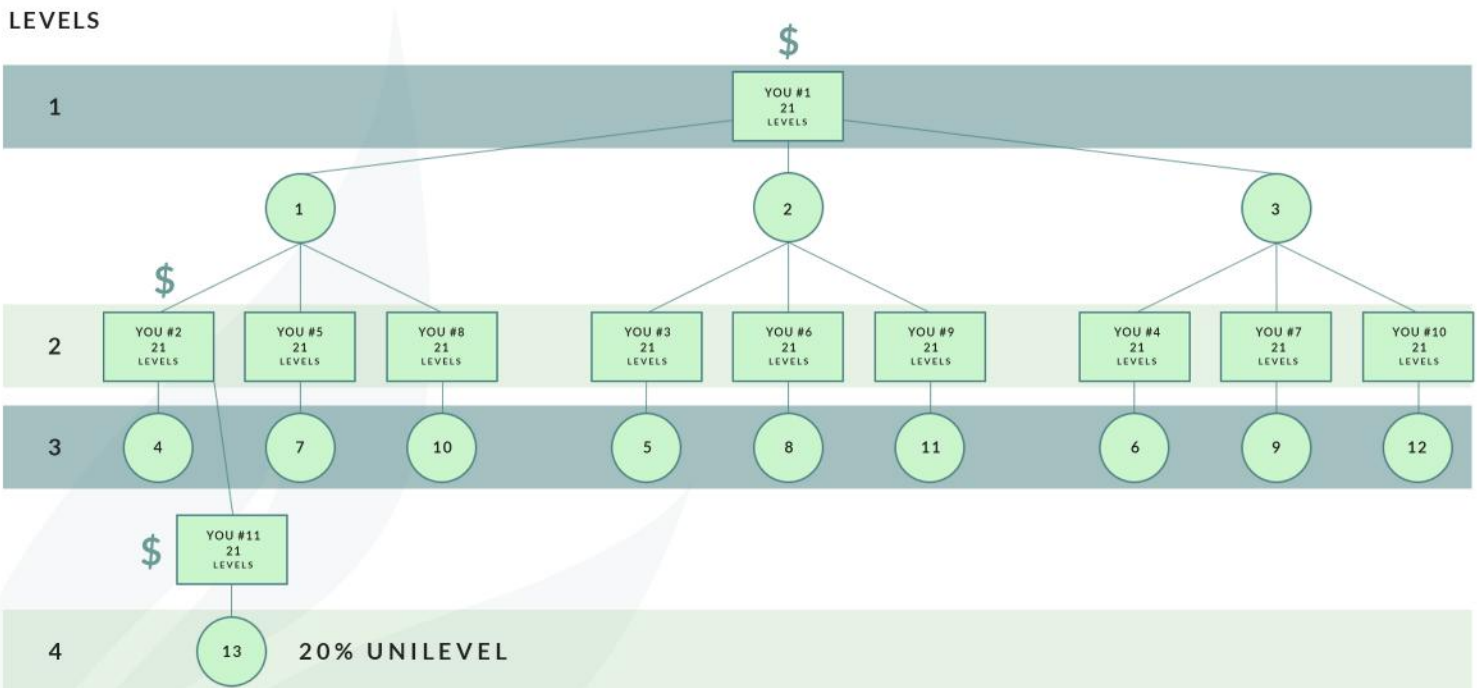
LEVELS

$

1

YOU #1
21
LEVELS

1

2

3

$

2

YOU #2
21
LEVELS

YOU #5
21
LEVELS

YOU #8
21
LEVELS

YOU #3
21
LEVELS

YOU #6
21
LEVELS

YOU #9
21
LEVELS

YOU #4
21
LEVELS

YOU #7
21
LEVELS

YOU #10
21
LEVELS

3

4

7

10

5

8

11

6

9

12

$

YOU #11
21
LEVELS

4

13

20% UNILEVEL